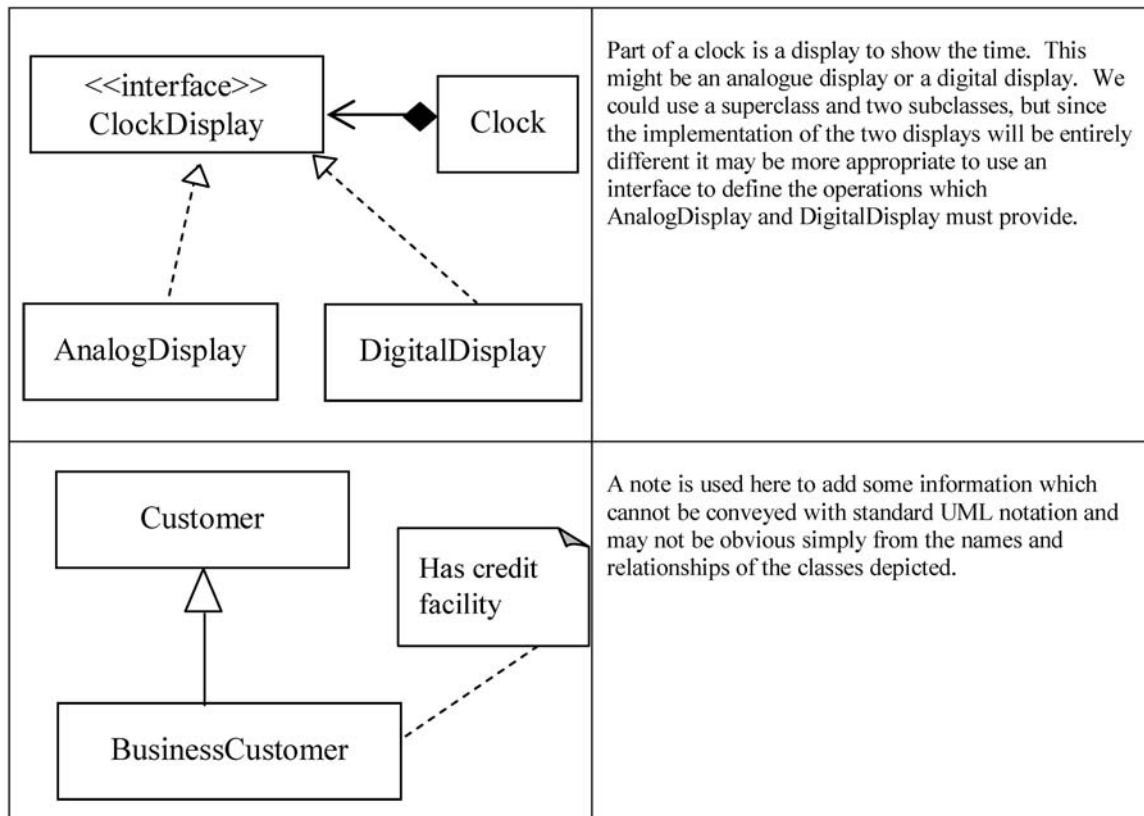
| | |
|---|---|
| <<interface>> ClockDisplay; Clock; AnalogDisplay; DigitalDisplay | Part of a clock is a display to show the time. This might be an analogue display or a digital display. We could use a superclass and two subclasses, but since the implementation of the two displays will be entirely different it may be more appropriate to use an interface to define the operations which AnalogDisplay and DigitalDisplay must provide. |
| Customer; Has credit facility; BusinessCustomer | A note is used here to add some information which cannot be conveyed with standard UML notation and may not be obvious simply from the names and relationships of the classes depicted. |